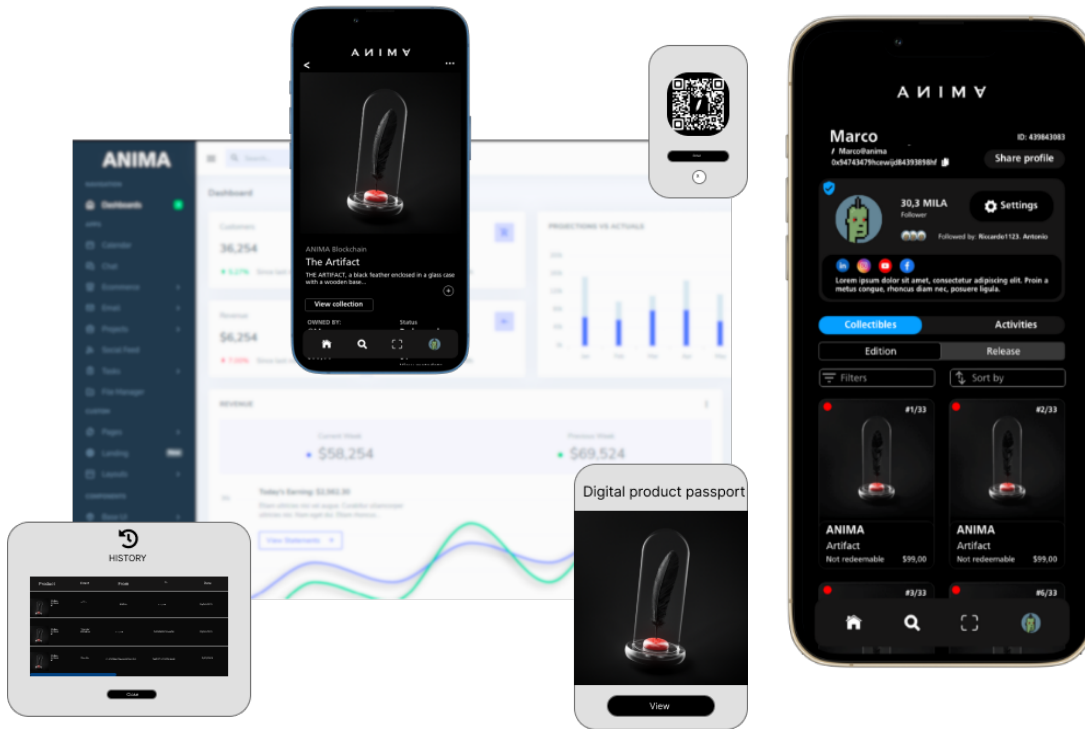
ANIMA

Dashboard

Customers

36,254

Revenue

$6,254

PROJECTIONS VS ACTUALS

REVENUE

Current Week

$58,254

Previous Week

$69,524

Today's Earning: $2,562.30

View Statements

ANIMA

<

ANIMA Blockchain

The Artifact

THE ARTIFACT, a black feather enclosed in a glass case with a wooden base...

View collection

OWNED BY:

Status

HISTORY

Product

Close

Digital product passport

View

ANIMA

Marco

Marco@anima

0x94743479hcewijd84393898hf

ID: 439843083

Share profile

30,3 MILA

Follower

Settings

Followed by: Riccardo1123, Antonio

Lorem ipsum dolor sit amet, consectetur adipiscing elit. Proin a metus congue, rhoncus diam nec, posuere ligula.

Collectibles

Activities

Edition

Release

Filters

Sort by

#1/33

#2/33

ANIMA

Artifact

Not redeemable

$99,00

ANIMA

Artifact

Not redeemable

$99,00

#3/33

#6/33